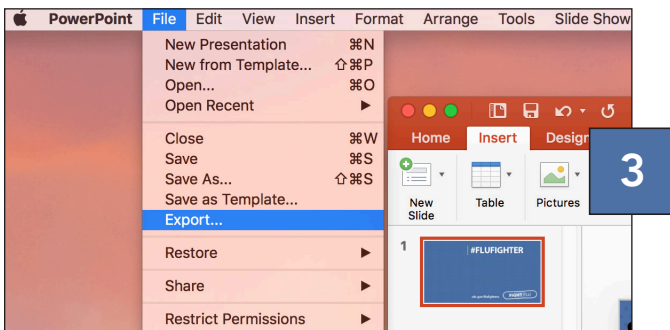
PowerPoint File Edit View Insert Format Arrange Tools Slide Show

New Presentation ⌘N
New from Template... ⇧⌘P
Open... ⌘O
Open Recent ▶

Close ⌘W
Save ⌘S
Save As... ⇧⌘S
Save as Template...
Export...

Restore ▶

Share ▶

Restrict Permissions ▶

Home Insert Design

3

New Slide
Table
Pictures

1

#FLUFIGHTER